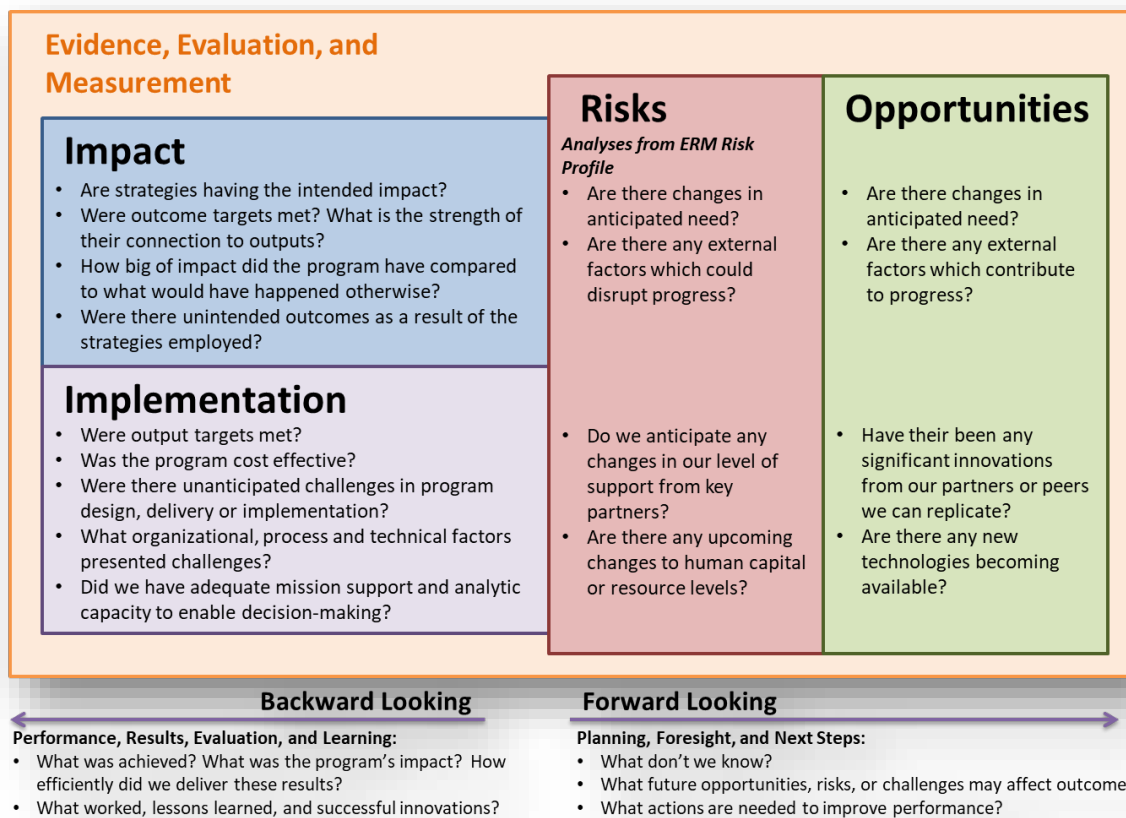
Evidence, Evaluation, and Measurement

Impact
- Are strategies having the intended impact?
- Were outcome targets met? What is the strength of their connection to outputs?
- How big of impact did the program have compared to what would have happened otherwise?
- Were there unintended outcomes as a result of the strategies employed?

Implementation
- Were output targets met?
- Was the program cost effective?
- Were there unanticipated challenges in program design, delivery or implementation?
- What organizational, process and technical factors presented challenges?
- Did we have adequate mission support and analytic capacity to enable decision-making?

Risks
*Analyses from ERM Risk Profile*
- Are there changes in anticipated need?
- Are there any external factors which could disrupt progress?

- Do we anticipate any changes in our level of support from key partners?
- Are there any upcoming changes to human capital or resource levels?

Opportunities
- Are there changes in anticipated need?
- Are there any external factors which contribute to progress?

- Have their been any significant innovations from our partners or peers we can replicate?
- Are there any new technologies becoming available?

Backward Looking

Performance, Results, Evaluation, and Learning:
- What was achieved? What was the program's impact? How efficiently did we deliver these results?
- What worked, lessons learned, and successful innovations?

Forward Looking

Planning, Foresight, and Next Steps:
- What don't we know?
- What future opportunities, risks, or challenges may affect outcome
- What actions are needed to improve performance?